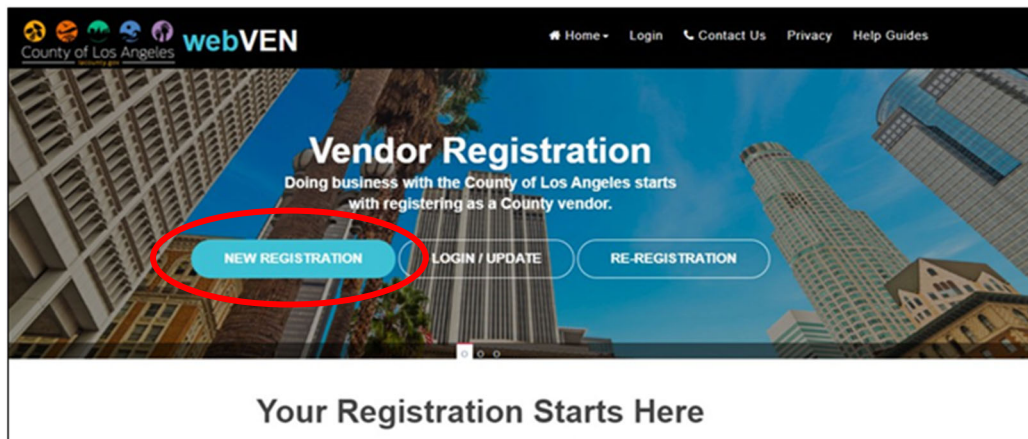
County of Los Angeles
lacounty.gov
webVEN

Home▾ Login Contact Us Privacy Help Guides

Vendor Registration

Doing business with the County of Los Angeles starts with registering as a County vendor.

NEW REGISTRATION

LOGIN / UPDATE

RE-REGISTRATION

Your Registration Starts Here